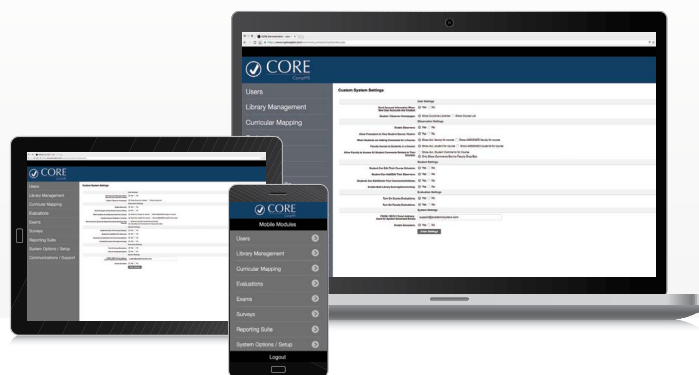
CORE

Users
Library Management
Curricular Mapping

Custom System Settings

Users
Library Management
Curricular Mapping
Evaluations
Exams
Surveys
Reporting Suite
System Options / Setup
Communications / Support

CORE
Mobile Modules
Users
Library Management
Curricular Mapping
Evaluations
Exams
Surveys
Reporting Suite
System Options / Setup
Logout